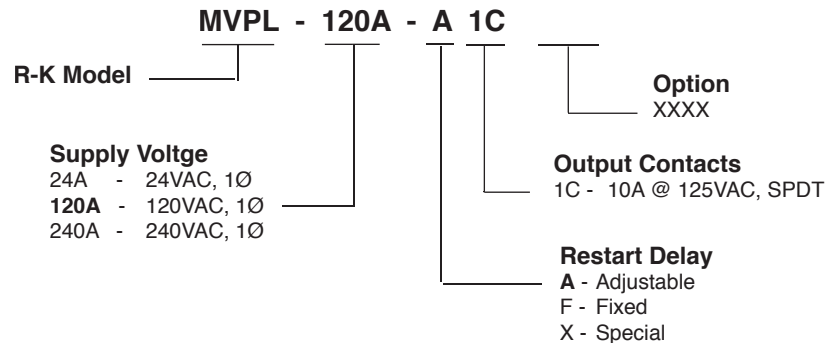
MVPL - 120A - A 1C

R-K Model

Option
XXXX

Supply Voltge
24A - 24VAC, 1Ø
**120A** - 120VAC, 1Ø
240A - 240VAC, 1Ø

Output Contacts
1C - 10A @ 125VAC, SPDT

Restart Delay
**A** - Adjustable
F - Fixed
X - Special